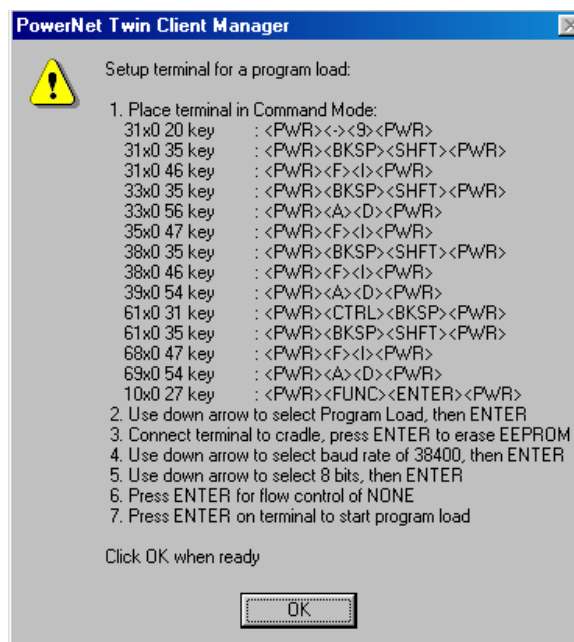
PowerNet Twin Client Manager

Setup terminal for a program load:

1. Place terminal in Command Mode:

| | |
|---|---|
| 31x0 20 key | : <PWR><-><9><PWR> |
| 31x0 35 key | : <PWR><BKSP><SHFT><PWR> |
| 31x0 46 key | : <PWR><F><I><PWR> |
| 33x0 35 key | : <PWR><BKSP><SHFT><PWR> |
| 33x0 56 key | : <PWR><A><D><PWR> |
| 35x0 47 key | : <PWR><F><I><PWR> |
| 38x0 35 key | : <PWR><BKSP><SHFT><PWR> |
| 38x0 46 key | : <PWR><F><I><PWR> |
| 39x0 54 key | : <PWR><A><D><PWR> |
| 61x0 31 key | : <PWR><CTRL><BKSP><PWR> |
| 61x0 35 key | : <PWR><BKSP><SHFT><PWR> |
| 68x0 47 key | : <PWR><F><I><PWR> |
| 69x0 54 key | : <PWR><A><D><PWR> |
| 10x0 27 key | : <PWR><FUNC><ENTER><PWR> |

2. Use down arrow to select Program Load, then ENTER
3. Connect terminal to cradle, press ENTER to erase EEPROM
4. Use down arrow to select baud rate of 38400, then ENTER
5. Use down arrow to select 8 bits, then ENTER
6. Press ENTER for flow control of NONE
7. Press ENTER on terminal to start program load

Click OK when ready

OK